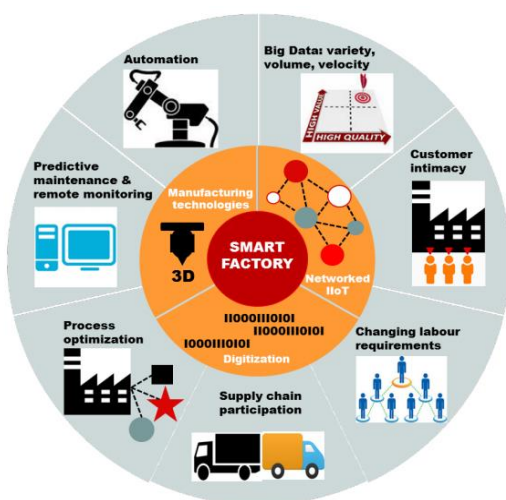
Automation

Big Data: variety, volume, velocity

HIGH VALUE

HIGH QUALITY

Customer intimacy

Changing labour requirements

Supply chain participation

Process optimization

Predictive maintenance & remote monitoring

Manufacturing technologies

3D

SMART FACTORY

Networked IIoT

II0000III0I0I
II0000III0I0I
I000III0I0I

Digitization